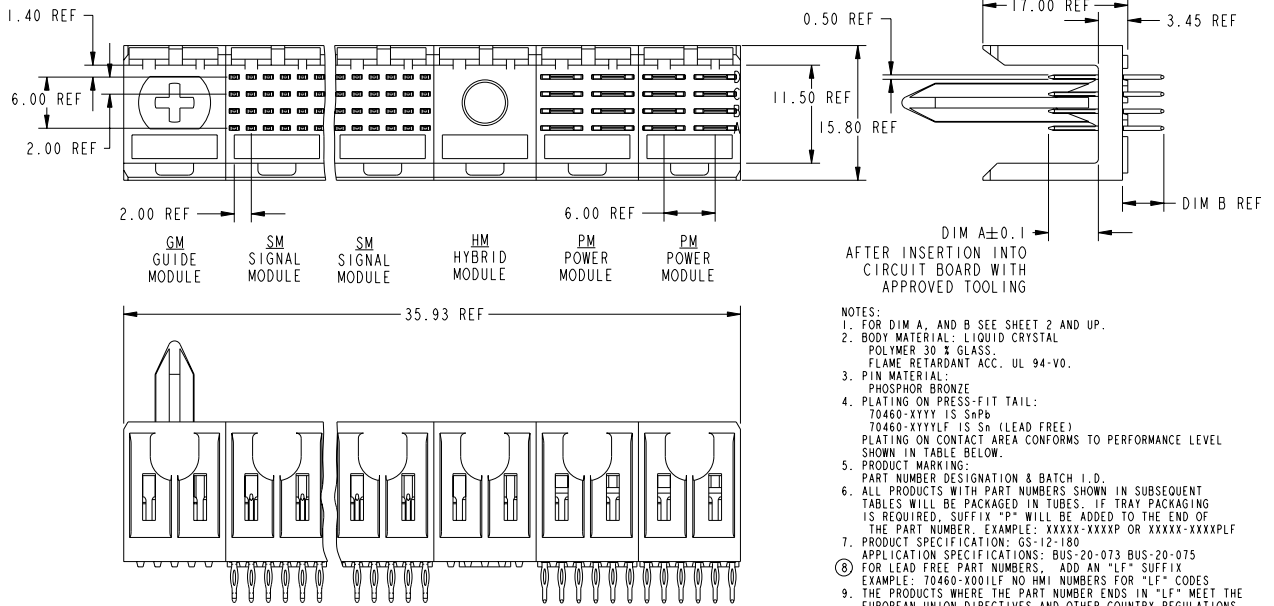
1.40 REF

6.00 REF

2.00 REF

11.50 REF

15.80 REF

0.50 REF

17.00 REF

3.45 REF

DIM B REF

2.00 REF

6.00 REF

DIM A$\pm$0.1

AFTER INSERTION INTO CIRCUIT BOARD WITH APPROVED TOOLING

GM GUIDE MODULE

SM SIGNAL MODULE

SM SIGNAL MODULE

HM HYBRID MODULE

PM POWER MODULE

PM POWER MODULE

35.93 REF

NOTES:
1. FOR DIM A, AND B SEE SHEET 2 AND UP.
2. BODY MATERIAL: LIQUID CRYSTAL POLYMER 30 % GLASS. FLAME RETARDANT ACC. UL 94-V0.
3. PIN MATERIAL: PHOSPHOR BRONZE
4. PLATING ON PRESS-FIT TAIL: 70460-XYYY IS SnPb 70460-XYYYLF IS Sn (LEAD FREE) PLATING ON CONTACT AREA CONFORMS TO PERFORMANCE LEVEL SHOWN IN TABLE BELOW.
5. PRODUCT MARKING: PART NUMBER DESIGNATION & BATCH I.D.
6. ALL PRODUCTS WITH PART NUMBERS SHOWN IN SUBSEQUENT TABLES WILL BE PACKAGED IN TUBES. IF TRAY PACKAGING IS REQUIRED, SUFFIX "P" WILL BE ADDED TO THE END OF THE PART NUMBER. EXAMPLE: XXXXX-XXXXP OR XXXXX-XXXXPLF
7. PRODUCT SPECIFICATION: GS-12-180 APPLICATION SPECIFICATIONS: BUS-20-073 BUS-20-075
8 FOR LEAD FREE PART NUMBERS, ADD AN "LF" SUFFIX EXAMPLE: 70460-X00ILF NO HMI NUMBERS FOR "LF" CODES
9. THE PRODUCTS WHERE THE PART NUMBER ENDS IN "LF" MEET THE EUROPEAN UNION DIRECTIVES AND OTHER COUNTRY REGULATIONS